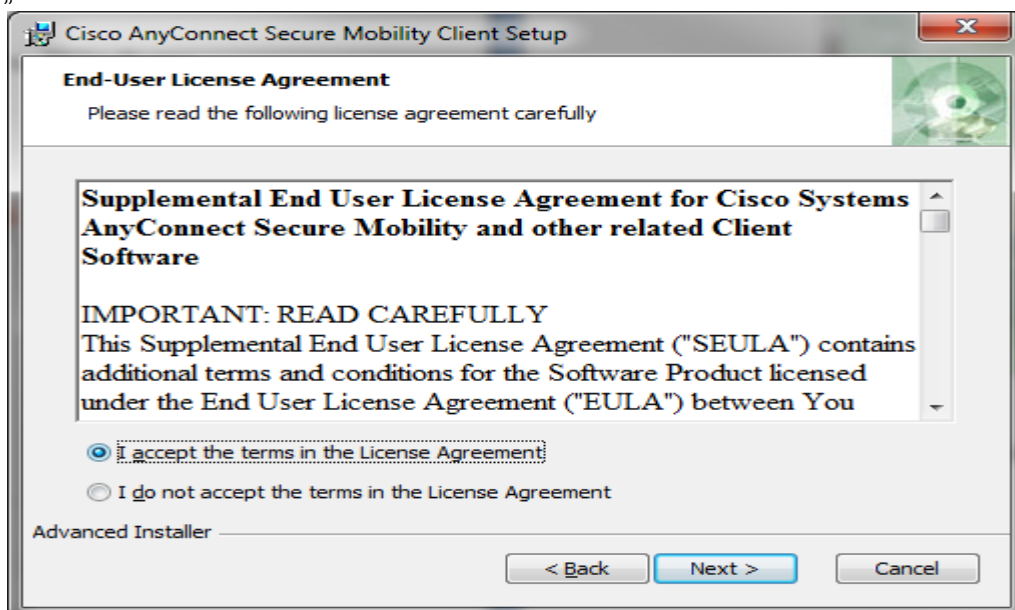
Cisco AnyConnect Secure Mobility Client Setup

End-User License Agreement

Please read the following license agreement carefully

Supplemental End User License Agreement for Cisco Systems AnyConnect Secure Mobility and other related Client Software

IMPORTANT: READ CAREFULLY

This Supplemental End User License Agreement ("SEULA") contains additional terms and conditions for the Software Product licensed under the End User License Agreement ("EULA") between You

I accept the terms in the License Agreement

I do not accept the terms in the License Agreement

Advanced Installer

< Back

Next >

Cancel